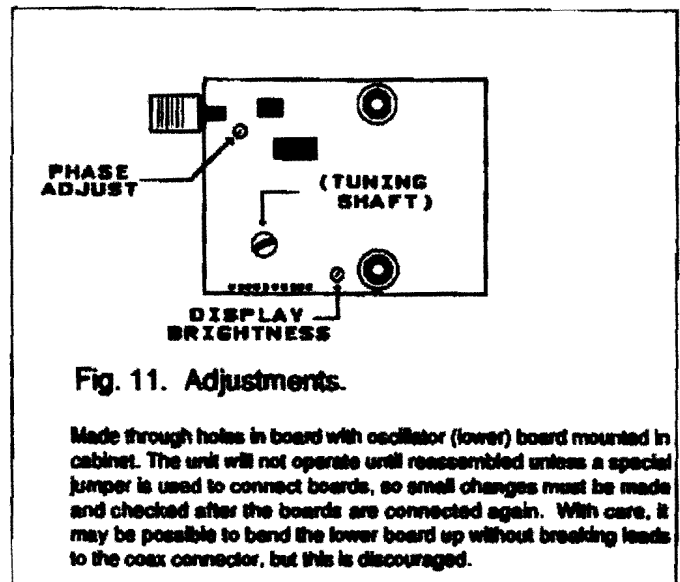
PHASE ADJUST

(TUNING SHAFT)

DISPLAY BRIGHTNESS

Fig. 11. Adjustments.

Made through holes in board with oscillator (lower) board mounted in cabinet. The unit will not operate until reassembled unless a special jumper is used to connect boards, so small changes must be made and checked after the boards are connected again. With care, it may be possible to bend the lower board up without breaking leads to the coax connector, but this is discouraged.